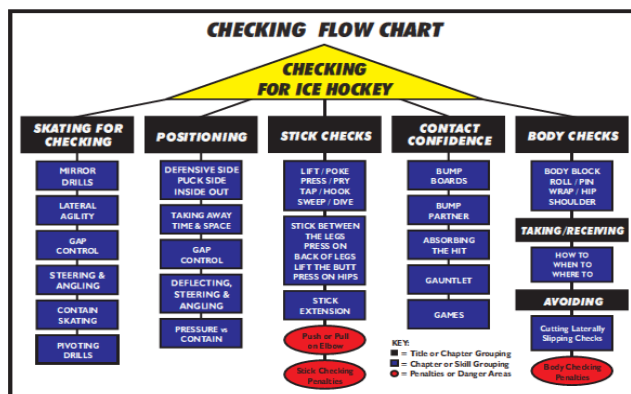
CHECKING FLOW CHART

CHECKING FOR ICE HOCKEY

SKATING FOR CHECKING

MIRROR DRILLS

LATERAL AGILITY

GAP CONTROL

STEERING & ANGLING

CONTAIN SKATING

PIVOTING DRILLS

POSITIONING

DEFENSIVE SIDE PUCK SIDE INSIDE OUT

TAKING AWAY TIME & SPACE

GAP CONTROL

DEFLECTING, STEERING & ANGLING

PRESSURE vs CONTAIN

STICK CHECKS

LIFT / POKE PRESS / PRY TAP / HOOK SWEEP / DIVE

STICK BETWEEN THE LEGS PRESS ON BACK OF LEGS LIFT THE BUTT PRESS ON HIPS

STICK EXTENSION

Push or Pull on Elbow

Stick Checking Penalties

CONTACT CONFIDENCE

BUMP BOARDS

BUMP PARTNER

ABSORBING THE HIT

GAUNTLET

GAMES

KEY:
= Title or Chapter Grouping
= Chapter or Skill Grouping
= Penalties or Danger Areas

BODY CHECKS

BODY BLOCK ROLL / PIN WRAP / HIP SHOULDER

TAKING/RECEIVING

HOW TO WHEN TO WHERE TO

AVOIDING

Cutting Laterally Slipping Checks

Body Checking Penalties